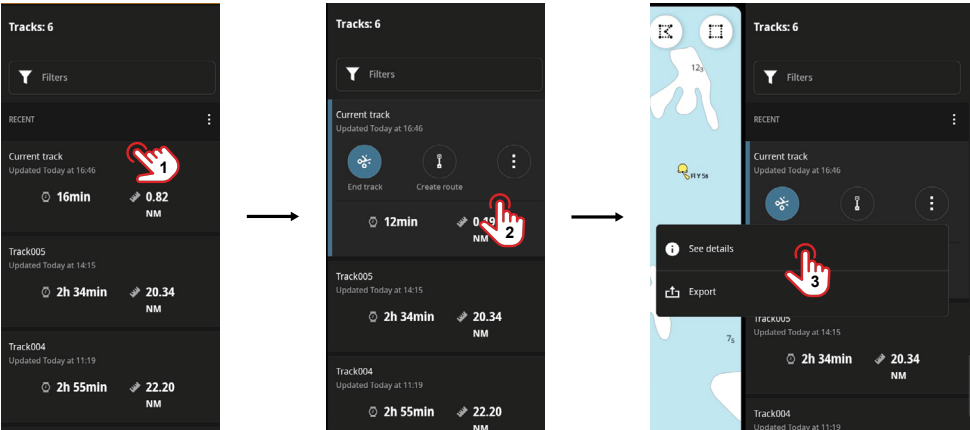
Tracks: 6

Filters

RECENT

Current track
Updated Today at 16:46

1

16min 0.82 NM

Track005
Updated Today at 14:15

2h 34min 20.34 NM

Track004
Updated Today at 11:19

2h 55min 22.20 NM

Tracks: 6

Filters

Current track
Updated Today at 16:46

End track Create route

12min 0.19 NM

2

Track005
Updated Today at 14:15

2h 34min 20.34 NM

Track004
Updated Today at 11:19

2h 55min 22.20 NM

$12_5$

Fl Y 5s

$7_5$

Tracks: 6

Filters

RECENT

Current track
Updated Today at 16:46

See details

3

Export

Track005
Updated Today at 14:15

2h 34min 20.34 NM

Track004